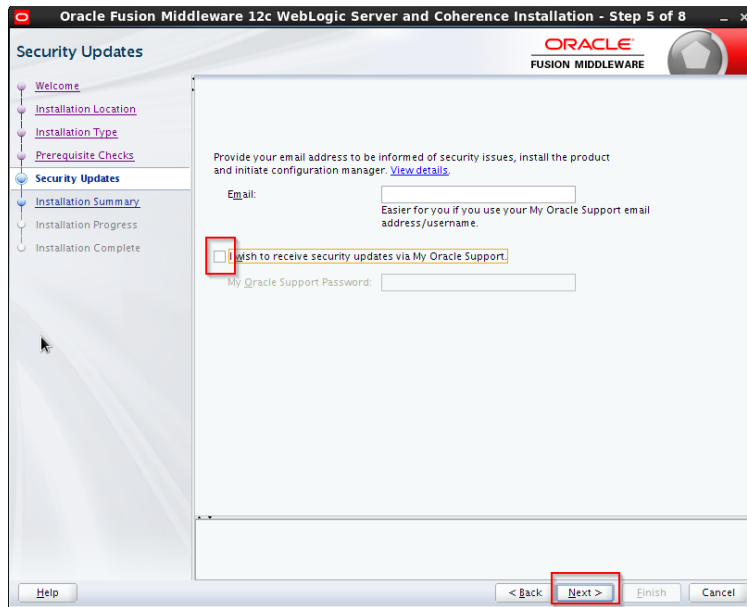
Oracle Fusion Middleware 12c WebLogic Server and Coherence Installation - Step 5 of 8

Security Updates

ORACLE
FUSION MIDDLEWARE

Welcome
Installation Location
Installation Type
Prerequisite Checks
Security Updates
Installation Summary
Installation Progress
Installation Complete

Provide your email address to be informed of security issues, install the product and initiate configuration manager. View details.

Email:

Easier for you if you use your My Oracle Support email address/username.

I wish to receive security updates via My Oracle Support.

My Oracle Support Password:

Help

< Back

Next >

Finish

Cancel